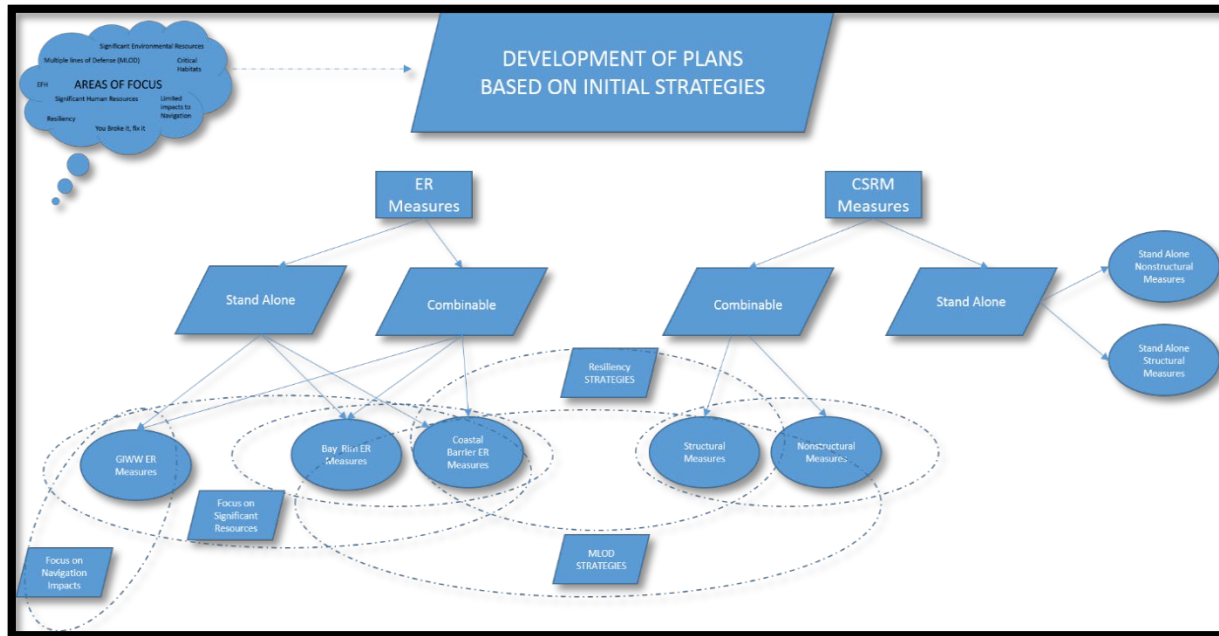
Significant Environmental Resources

Multiple lines of Defense (MLOD)

Critical Habitats

EFH

AREAS OF FOCUS

Significant Human Resources

Limited impacts to Navigation

Resiliency

You Broke it, fix it

DEVELOPMENT OF PLANS BASED ON INITIAL STRATEGIES

ER Measures

CSRM Measures

Stand Alone

Combinable

Combinable

Stand Alone

Stand Alone Nonstructural Measures

Stand Alone Structural Measures

Resiliency STRATEGIES

GIWW ER Measures

Bay Rim ER Measures

Coastal Barrier ER Measures

Structural Measures

Nonstructural Measures

Focus on Significant Resources

Focus on Navigation Impacts

MLOD STRATEGIES